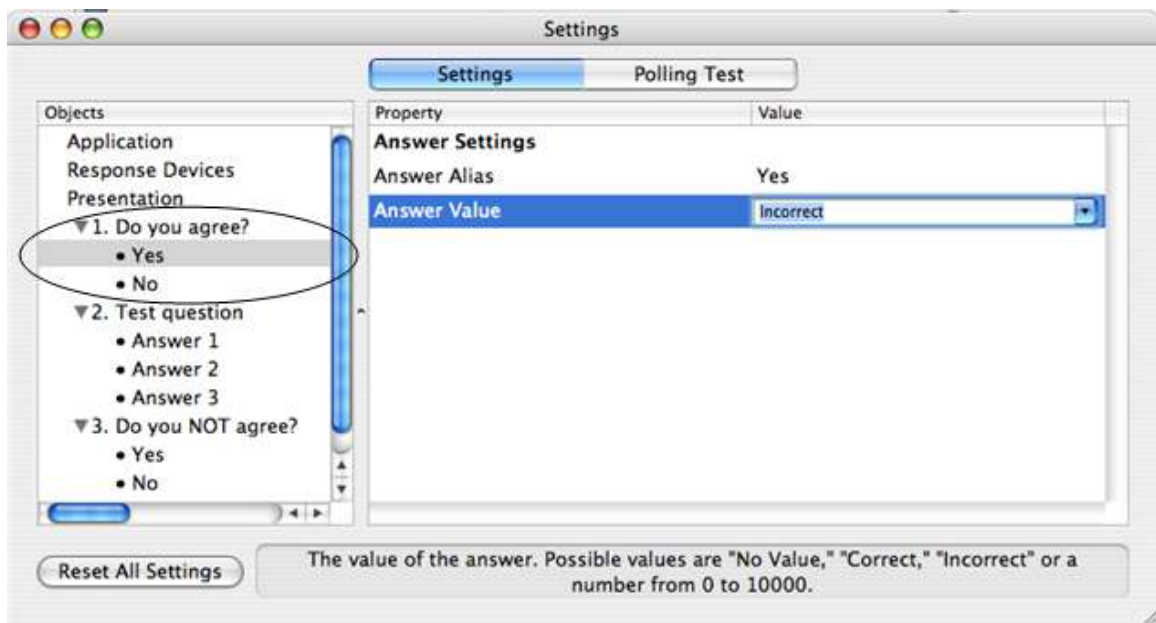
Settings

Settings | Polling Test

Objects
Application
Response Devices
Presentation
▼1. Do you agree?
• Yes
• No
▼2. Test question
• Answer 1
• Answer 2
• Answer 3
▼3. Do you NOT agree?
• Yes
• No

| Property | Value |
|---|---|
| **Answer Settings** | |
| Answer Alias | Yes |
| Answer Value | Incorrect |

Reset All Settings

The value of the answer. Possible values are "No Value," "Correct," "Incorrect" or a number from 0 to 10000.